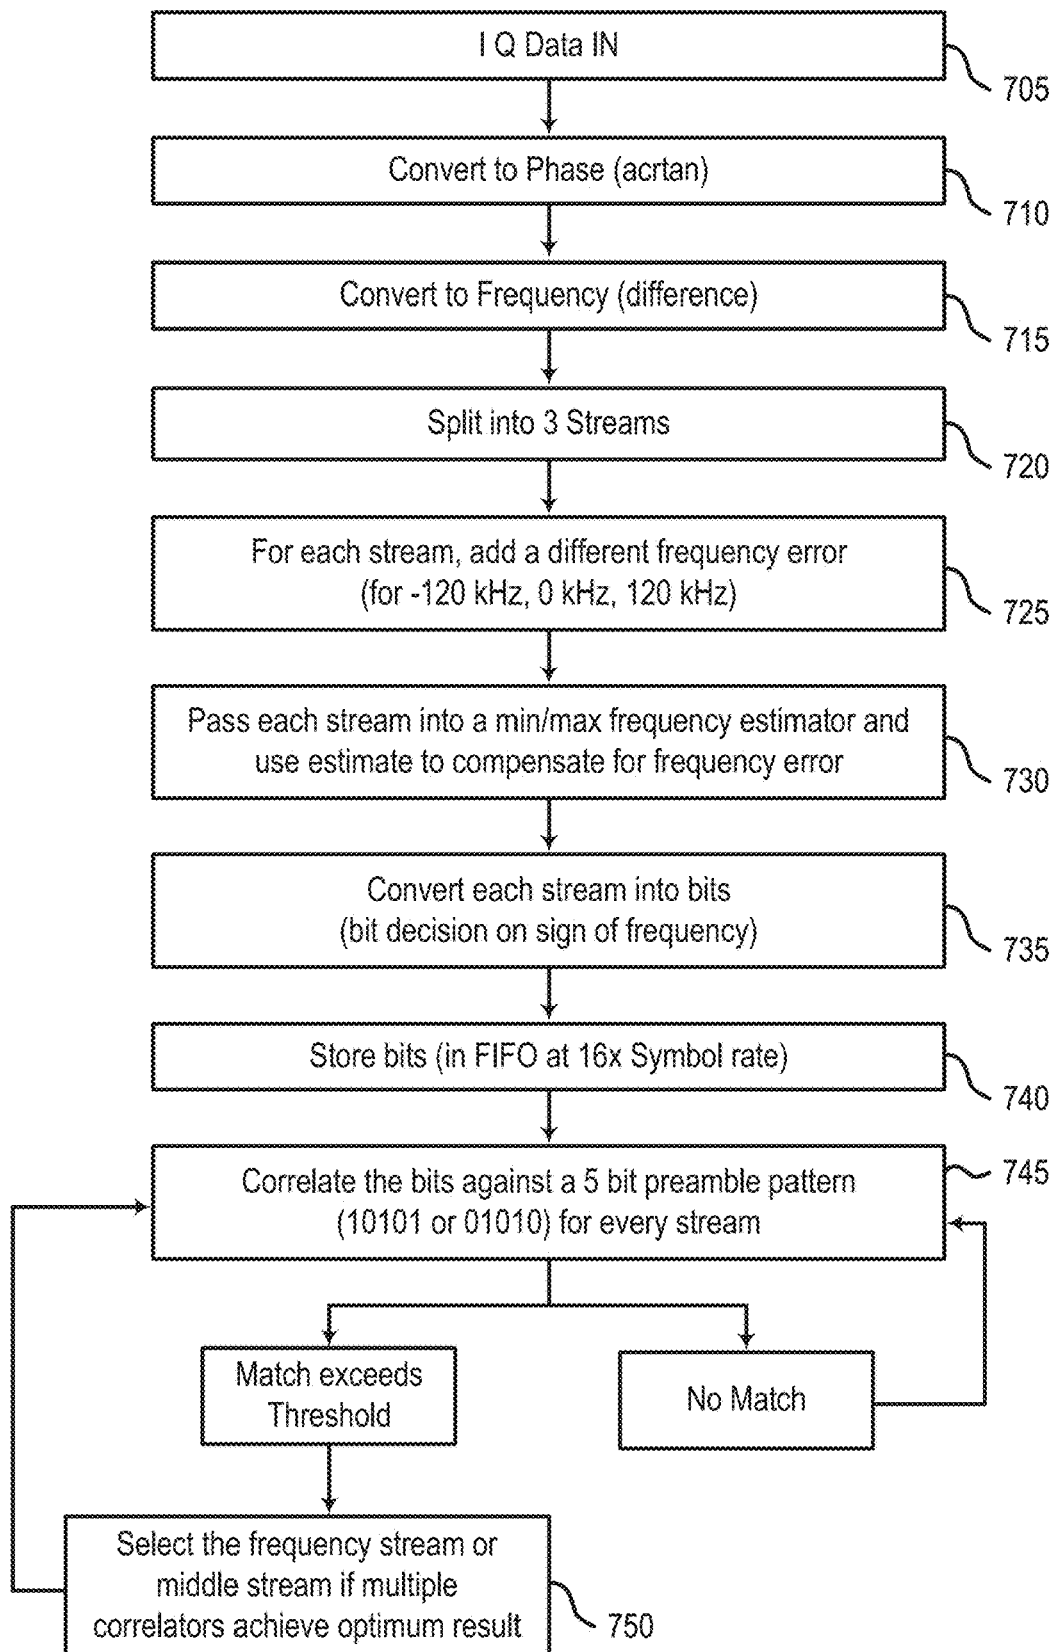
I Q Data IN

705

Convert to Phase (acrtan)

710

Convert to Frequency (difference)

715

Split into 3 Streams

720

For each stream, add a different frequency error (for -120 kHz, 0 kHz, 120 kHz)

725

Pass each stream into a min/max frequency estimator and use estimate to compensate for frequency error

730

Convert each stream into bits (bit decision on sign of frequency)

735

Store bits (in FIFO at 16x Symbol rate)

740

Correlate the bits against a 5 bit preamble pattern (10101 or 01010) for every stream

745

Match exceeds Threshold

No Match

Select the frequency stream or middle stream if multiple correlators achieve optimum result

750